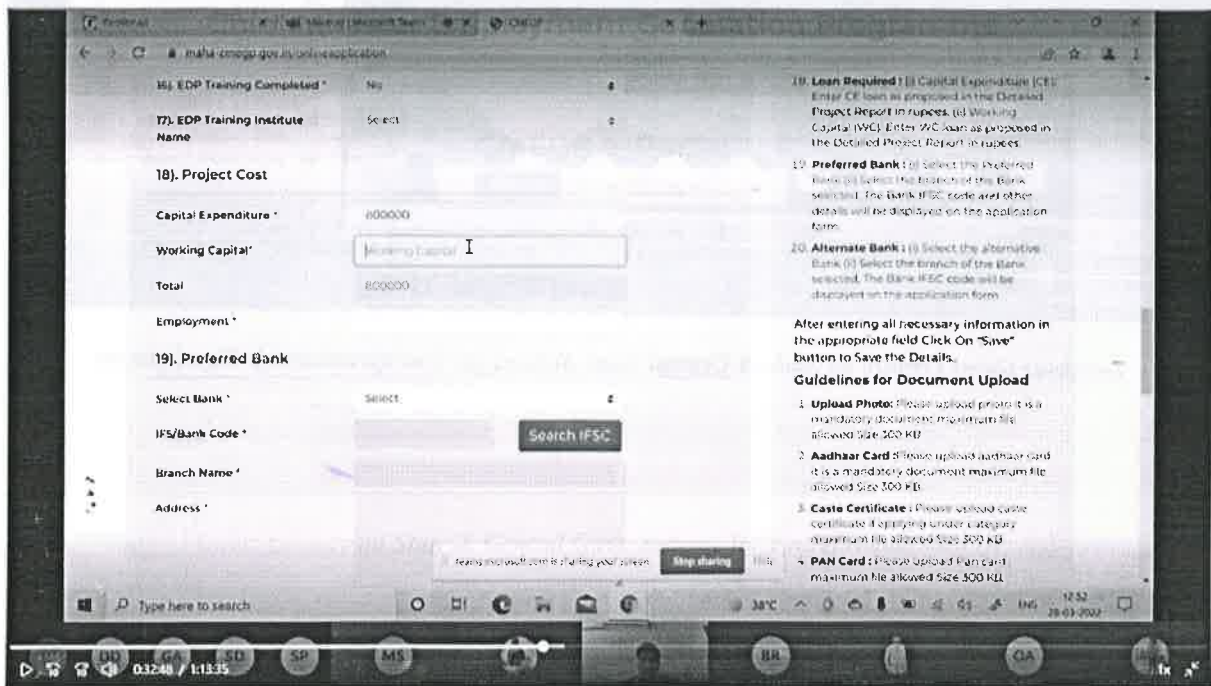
maha-cmegp.gov.in/onlineapplication

16). EDP Training Completed * No

17). EDP Training Institute Name Select

18). Project Cost

Capital Expenditure * 800000

Working Capital* Working Capital

Total 800000

Employment *

19). Preferred Bank

Select Bank * Select

IFS/Bank Code * Search IFSC

Branch Name *

Address *

18. Loan Required : (i) Capital Expenditure (CE): Enter CE loan as proposed in the Detailed Project Report in rupees. (ii) Working Capital (WC): Enter WC loan as proposed in the Detailed Project Report in rupees.

19. Preferred Bank : (i) Select the Preferred Bank (ii) Select the branch of the Bank selected. The Bank IFSC code and other details will be displayed on the application form.

20. Alternate Bank : (i) Select the alternative Bank (ii) Select the branch of the Bank selected. The Bank IFSC code will be displayed on the application form.

After entering all necessary information in the appropriate field Click On "Save" button to Save the Details.

Guidelines for Document Upload

1. Upload Photo: Please upload photo it is a mandatory document maximum file allowed Size 300 KB

2. Aadhaar Card : Please upload aadhaar card it is a mandatory document maximum file allowed Size 300 KB

3. Caste Certificate : Please upload caste certificate if applying under category maximum file allowed Size 300 KB

4. PAN Card : Please Upload Pan card maximum file allowed Size 300 KB

teams.microsoft.com is sharing your screen. Stop sharing Hide

Type here to search

38°C ENG 12:52 20-03-2022

DD GA SD SP MS BR GA

0:32:48 / 1:13:35

1x